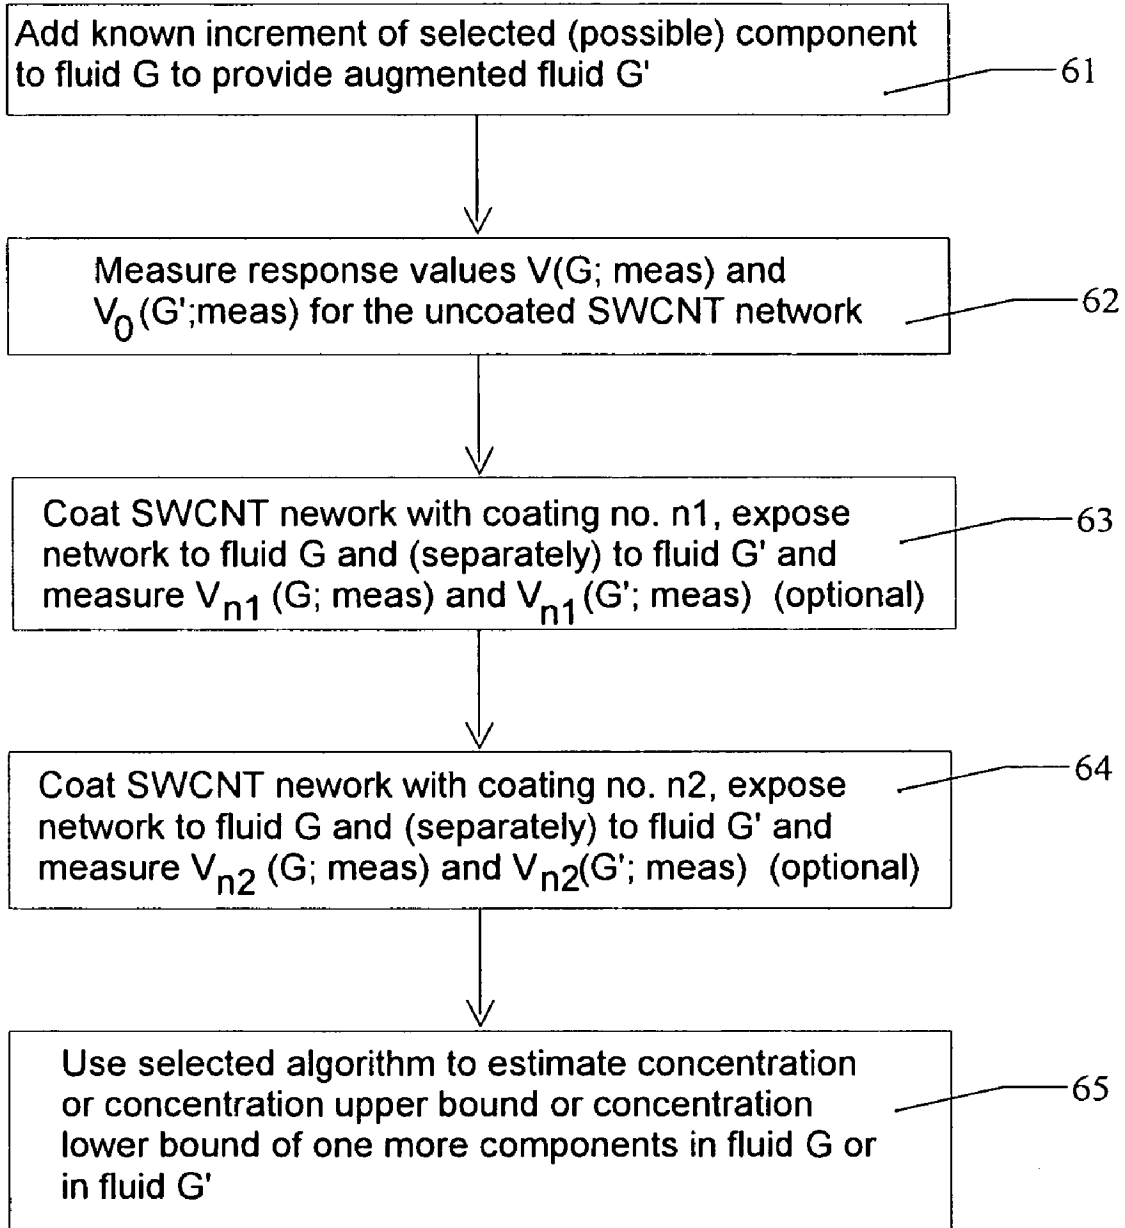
Add known increment of selected (possible) component to fluid G to provide augmented fluid G'

61

Measure response values V(G; meas) and $V_0$(G';meas) for the uncoated SWCNT network

62

Coat SWCNT nework with coating no. n1, expose network to fluid G and (separately) to fluid G' and measure $V_{n1}$ (G; meas) and $V_{n1}$(G'; meas) (optional)

63

Coat SWCNT nework with coating no. n2, expose network to fluid G and (separately) to fluid G' and measure $V_{n2}$ (G; meas) and $V_{n2}$(G'; meas) (optional)

64

Use selected algorithm to estimate concentration or concentration upper bound or concentration lower bound of one more components in fluid G or in fluid G'

65